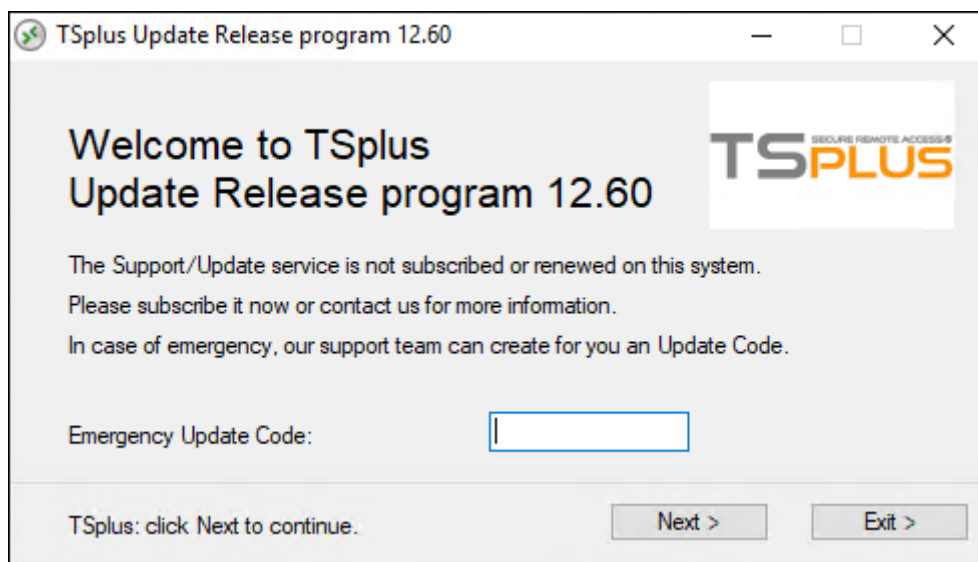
TSplus Update Release program 12.60

Welcome to TSplus
Update Release program 12.60

SECURE REMOTE ACCESS®
TSPLUS

The Support/Update service is not subscribed or renewed on this system.
Please subscribe it now or contact us for more information.
In case of emergency, our support team can create for you an Update Code.

Emergency Update Code:

TSplus: click Next to continue.

Next >

Exit >